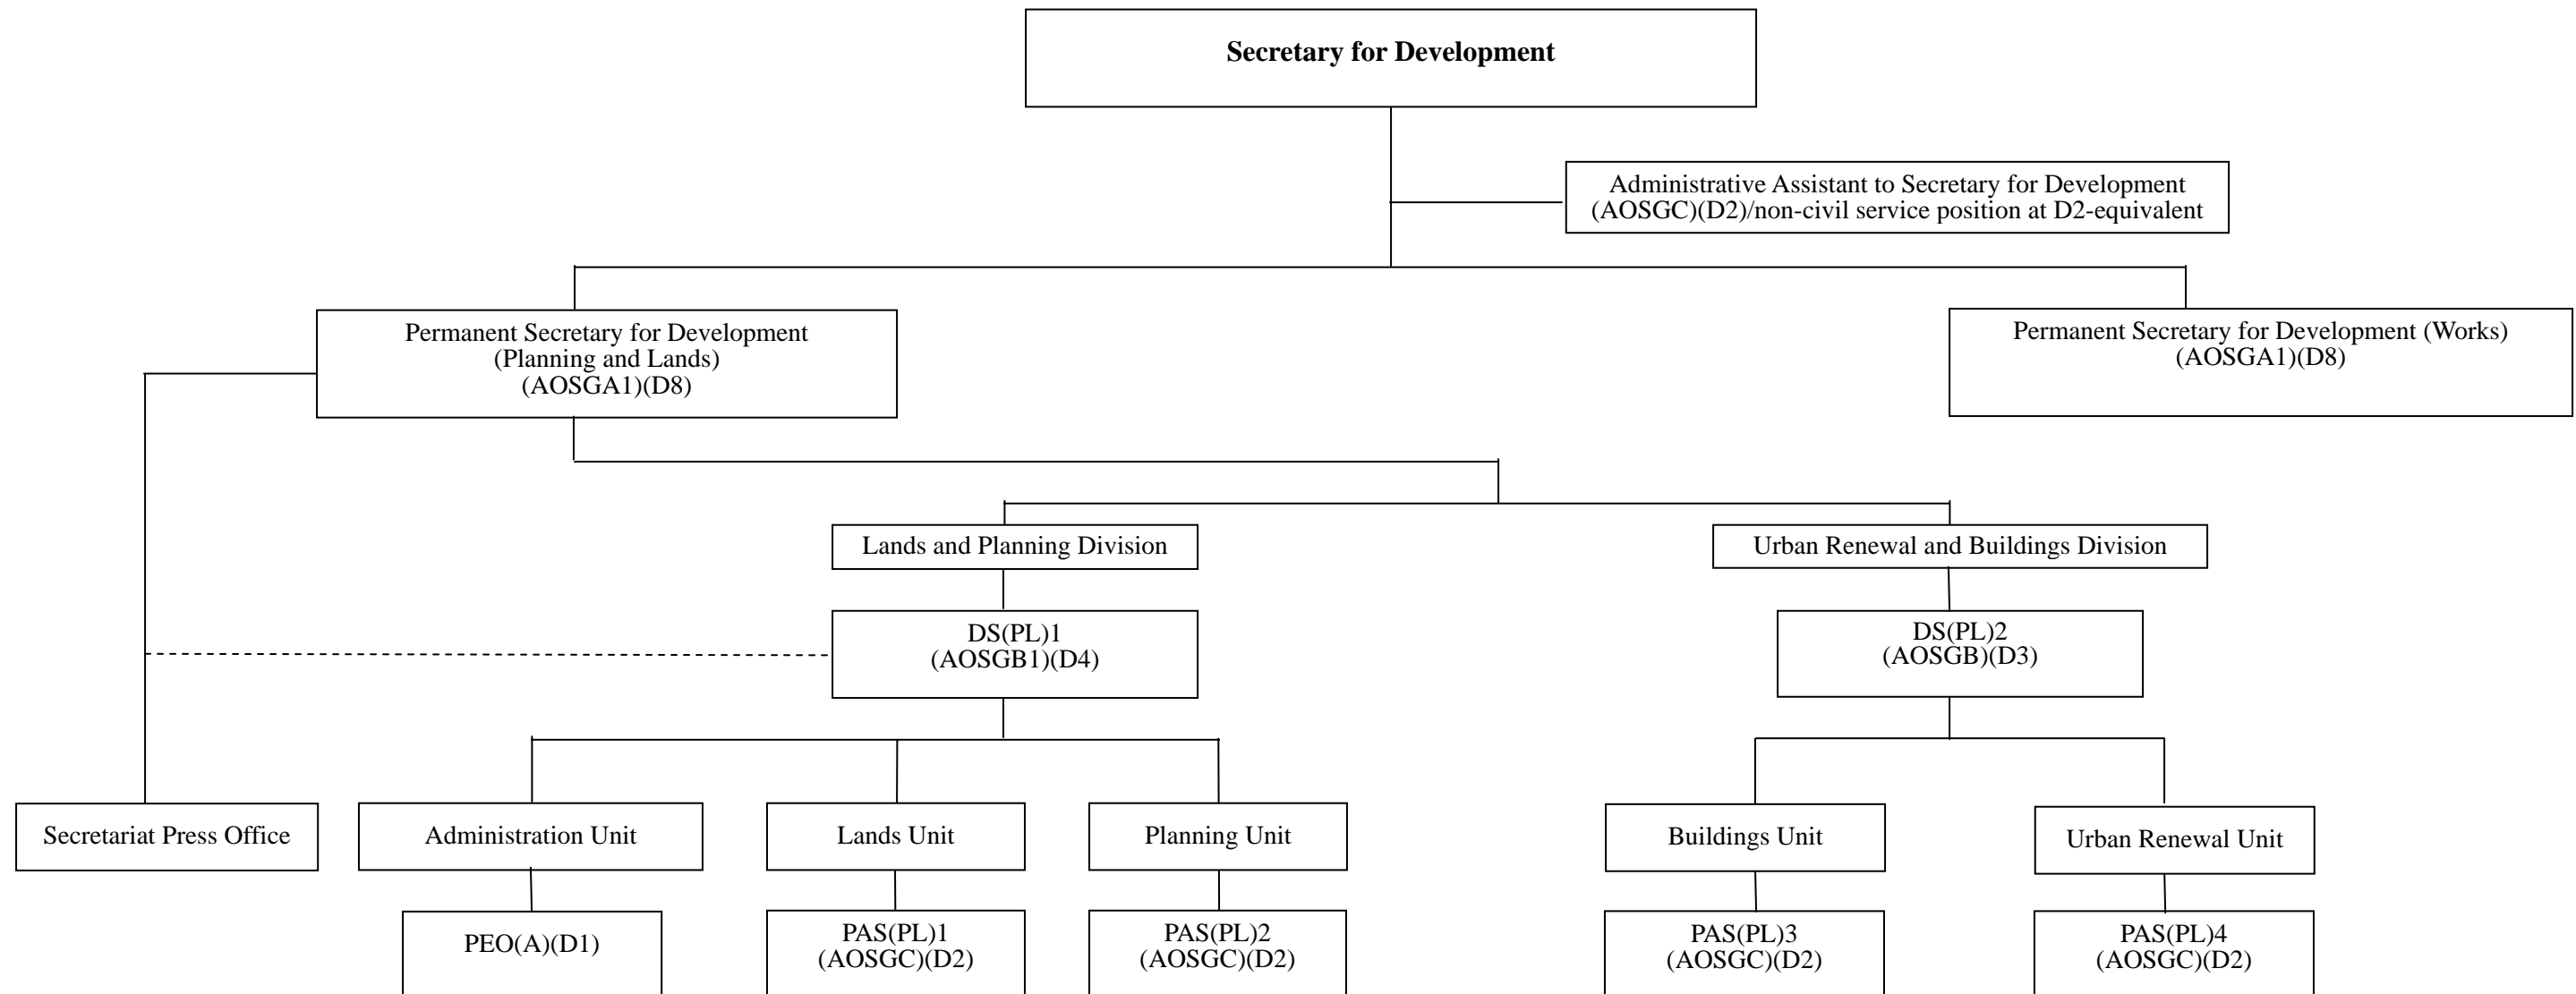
Secretary for Development

Administrative Assistant to Secretary for Development (AOSGC)(D2)/non-civil service position at D2-equivalent

Permanent Secretary for Development (Planning and Lands) (AOSGA1)(D8)

Permanent Secretary for Development (Works) (AOSGA1)(D8)

Lands and Planning Division

Urban Renewal and Buildings Division

DS(PL)1 (AOSGB1)(D4)

DS(PL)2 (AOSGB)(D3)

Secretariat Press Office

Administration Unit

Lands Unit

Planning Unit

Buildings Unit

Urban Renewal Unit

PEO(A)(D1)

PAS(PL)1 (AOSGC)(D2)

PAS(PL)2 (AOSGC)(D2)

PAS(PL)3 (AOSGC)(D2)

PAS(PL)4 (AOSGC)(D2)